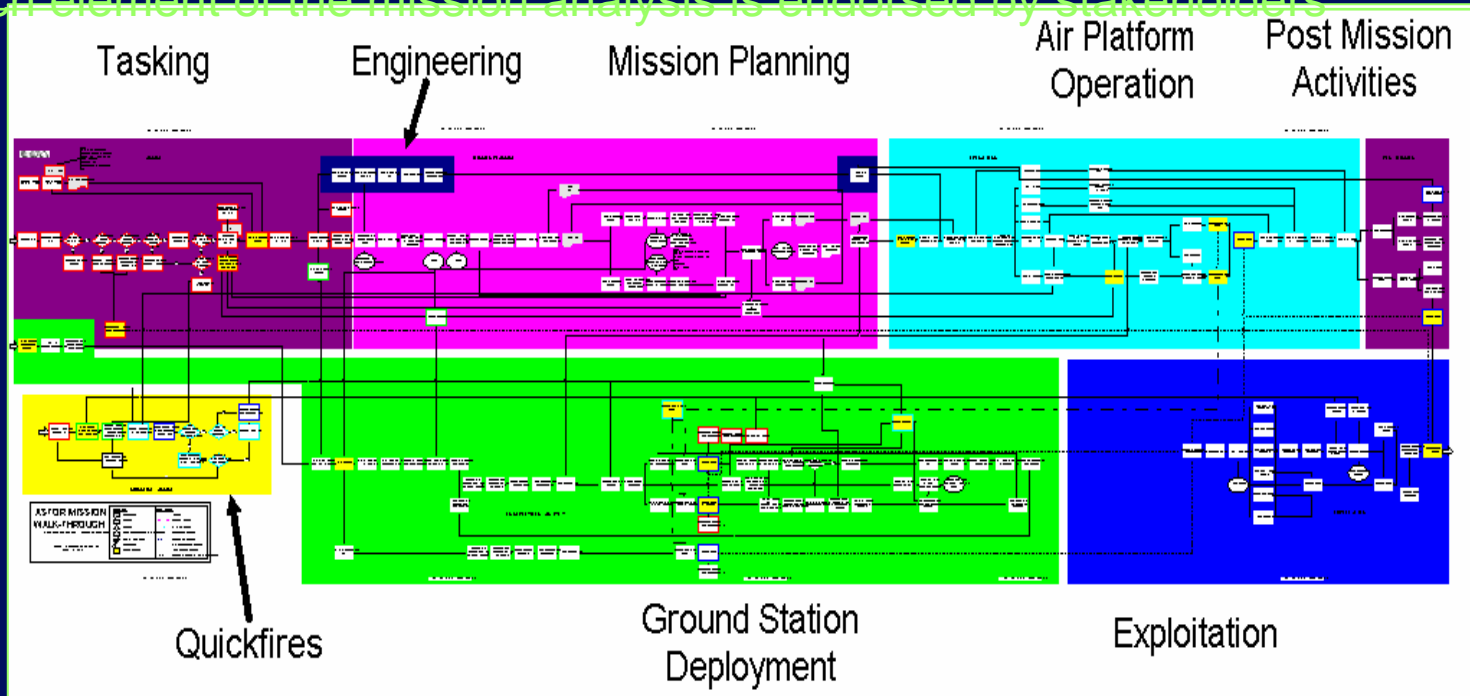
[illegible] element of the mission analysis is endorsed by stakeholders

Tasking

Engineering

Mission Planning

Air Platform Operation

Post Mission Activities

ASTOR MISSION WALK-THROUGH

Quickfires

Ground Station Deployment

Exploitation